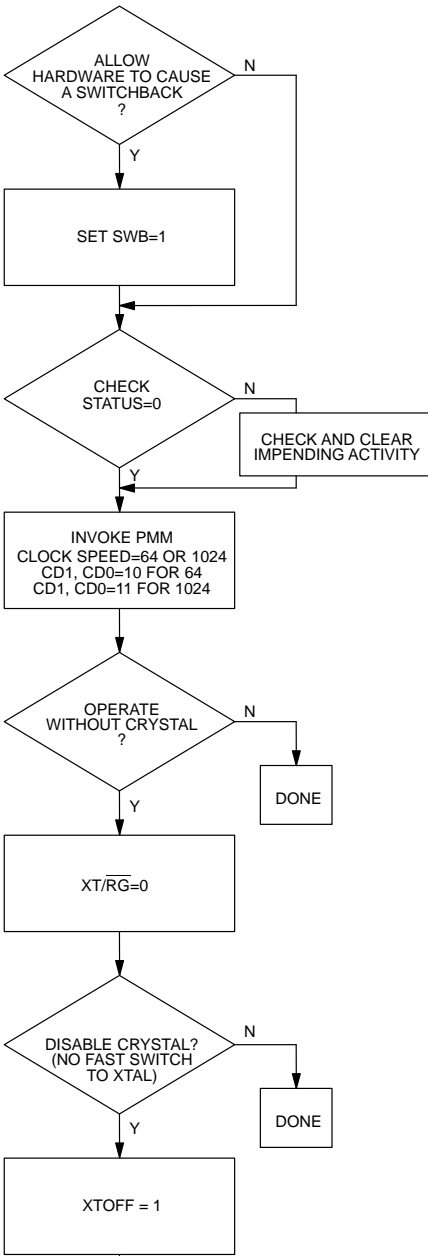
ALLOW HARDWARE TO CAUSE A SWITCHBACK ?

N

Y

SET SWB=1

CHECK STATUS=0

N

CHECK AND CLEAR IMPENDING ACTIVITY

Y

INVOKE PMM
CLOCK SPEED=64 OR 1024
CD1, CD0=10 FOR 64
CD1, CD0=11 FOR 1024

OPERATE WITHOUT CRYSTAL ?

N

DONE

Y

$XT/\overline{RG}=0$

DISABLE CRYSTAL? (NO FAST SWITCH TO XTAL)

N

DONE

Y

XTOFF = 1